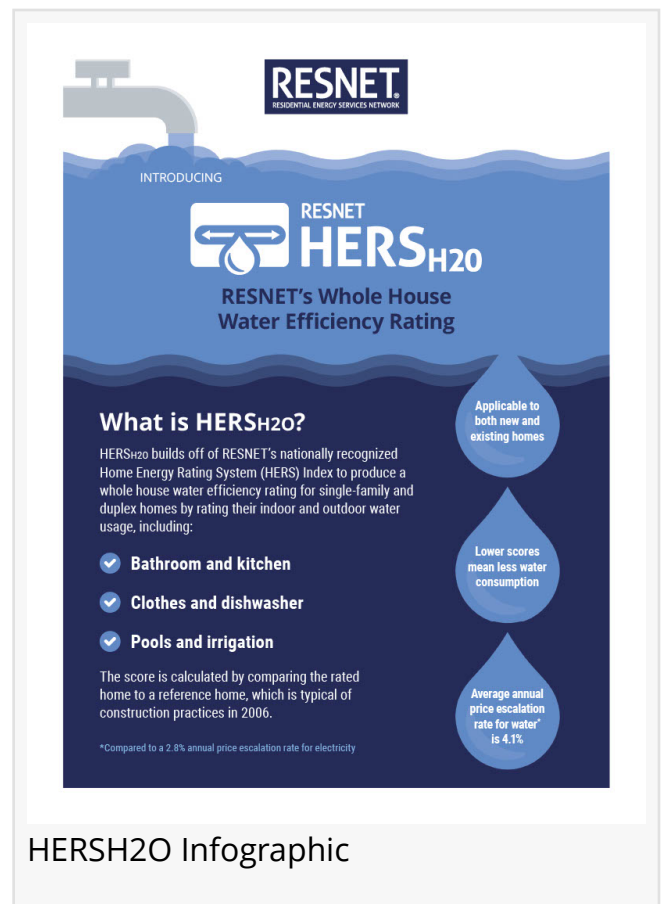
RESNET
RESIDENTIAL ENERGY SERVICES NETWORK

INTRODUCING

RESNET
HERS$_{H20}$

RESNET's Whole House Water Efficiency Rating

What is HERS$_{H2O}$?

HERS$_{H2O}$ builds off of RESNET's nationally recognized Home Energy Rating System (HERS) Index to produce a whole house water efficiency rating for single-family and duplex homes by rating their indoor and outdoor water usage, including:

Bathroom and kitchen

Clothes and dishwasher

Pools and irrigation

The score is calculated by comparing the rated home to a reference home, which is typical of construction practices in 2006.

*Compared to a 2.8% annual price escalation rate for electricity

Applicable to both new and existing homes

Lower scores mean less water consumption

Average annual price escalation rate for water* is 4.1%

HERSH2O Infographic